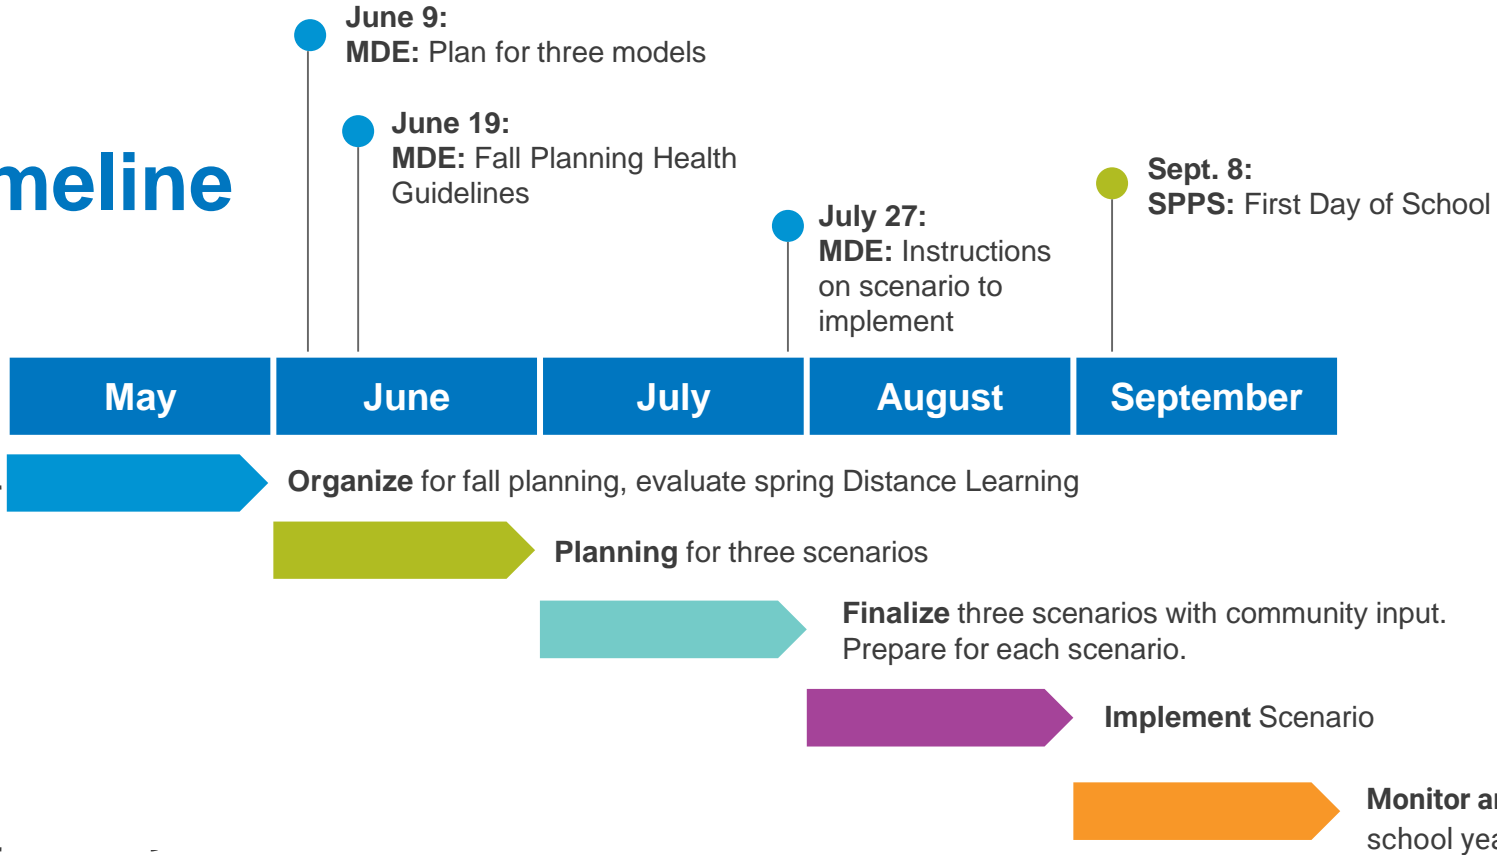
meline

June 9:
MDE: Plan for three models

June 19:
MDE: Fall Planning Health Guidelines

July 27:
MDE: Instructions on scenario to implement

Sept. 8:
SPPS: First Day of School

| May | June | July | August | September |
|---|---|---|---|---|

Organize for fall planning, evaluate spring Distance Learning

Planning for three scenarios

Finalize three scenarios with community input. Prepare for each scenario.

Implement Scenario

Monitor a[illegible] school yea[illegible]